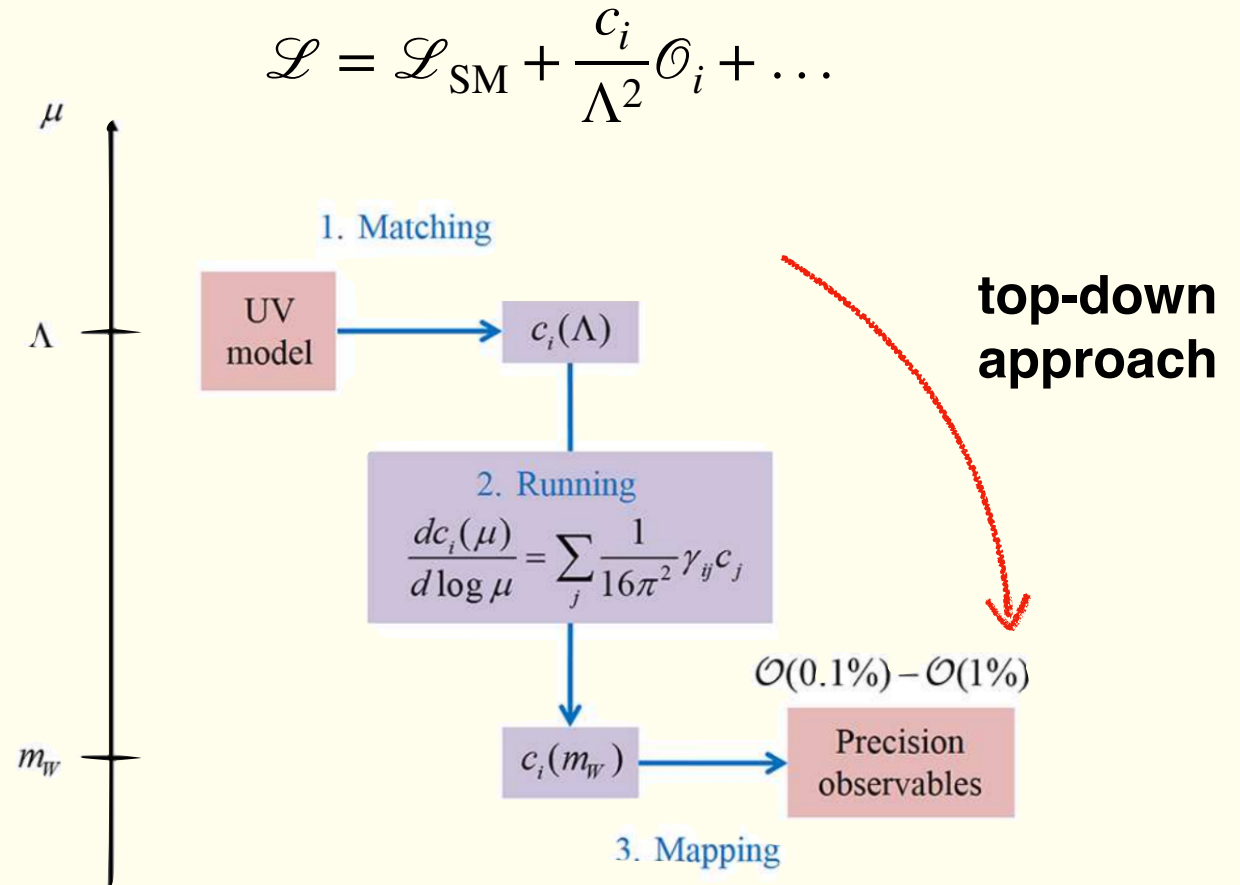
$\mathscr{L} = \mathscr{L}_{\text{SM}} + \frac{c_i}{\Lambda^2}\mathscr{O}_i + \dots$

$\mu$

1. Matching

top-down approach

$\Lambda$

UV model

$c_i(\Lambda)$

2. Running

$\frac{dc_i(\mu)}{d\log\mu} = \sum_j \frac{1}{16\pi^2}\gamma_{ij}c_j$

$\mathcal{O}(0.1\%) - \mathcal{O}(1\%)$

$m_W$

$c_i(m_W)$

Precision observables

3. Mapping